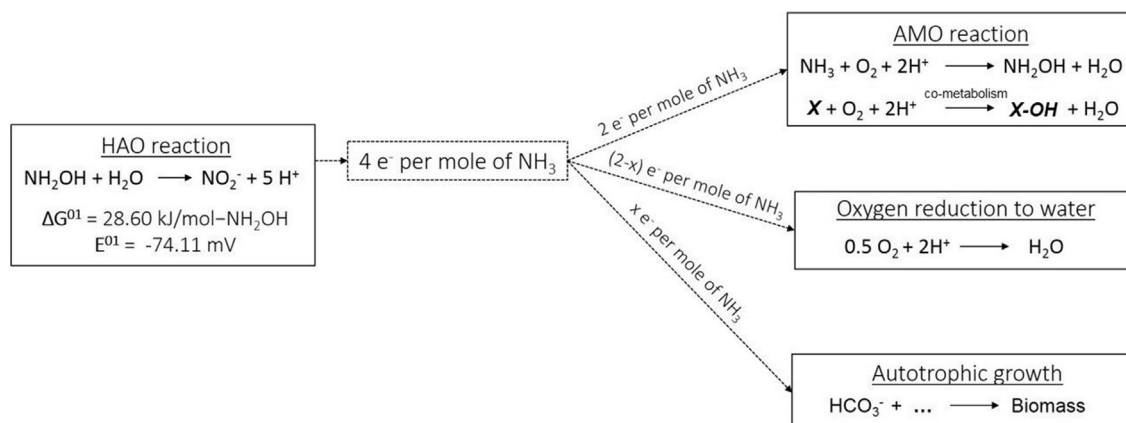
HAO reaction

$NH_2OH + H_2O \longrightarrow NO_2^- + 5\ H^+$

$\Delta G^{01}$ = 28.60 kJ/mol–$NH_2OH$

$E^{01}$ = -74.11 mV

4 $e^-$ per mole of $NH_3$

2 $e^-$ per mole of $NH_3$

(2-x) $e^-$ per mole of $NH_3$

x $e^-$ per mole of $NH_3$

AMO reaction

$NH_3 + O_2 + 2H^+ \longrightarrow NH_2OH + H_2O$

$\boldsymbol{X} + O_2 + 2H^+ \xrightarrow{\text{co-metabolism}} \boldsymbol{X\text{-}OH} + H_2O$

Oxygen reduction to water

$0.5\ O_2 + 2H^+ \longrightarrow H_2O$

Autotrophic growth

$HCO_3^-$ + ... $\longrightarrow$ Biomass